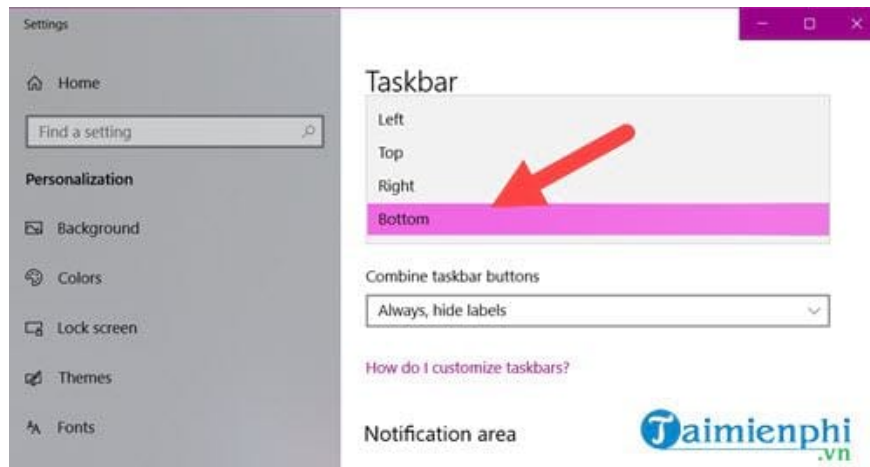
Settings

Home

Find a setting

Personalization

Background

Colors

Lock screen

Themes

Fonts

Taskbar

Left

Top

Right

Bottom

Combine taskbar buttons

Always, hide labels

How do I customize taskbars?

Notification area

Taimienphi.vn